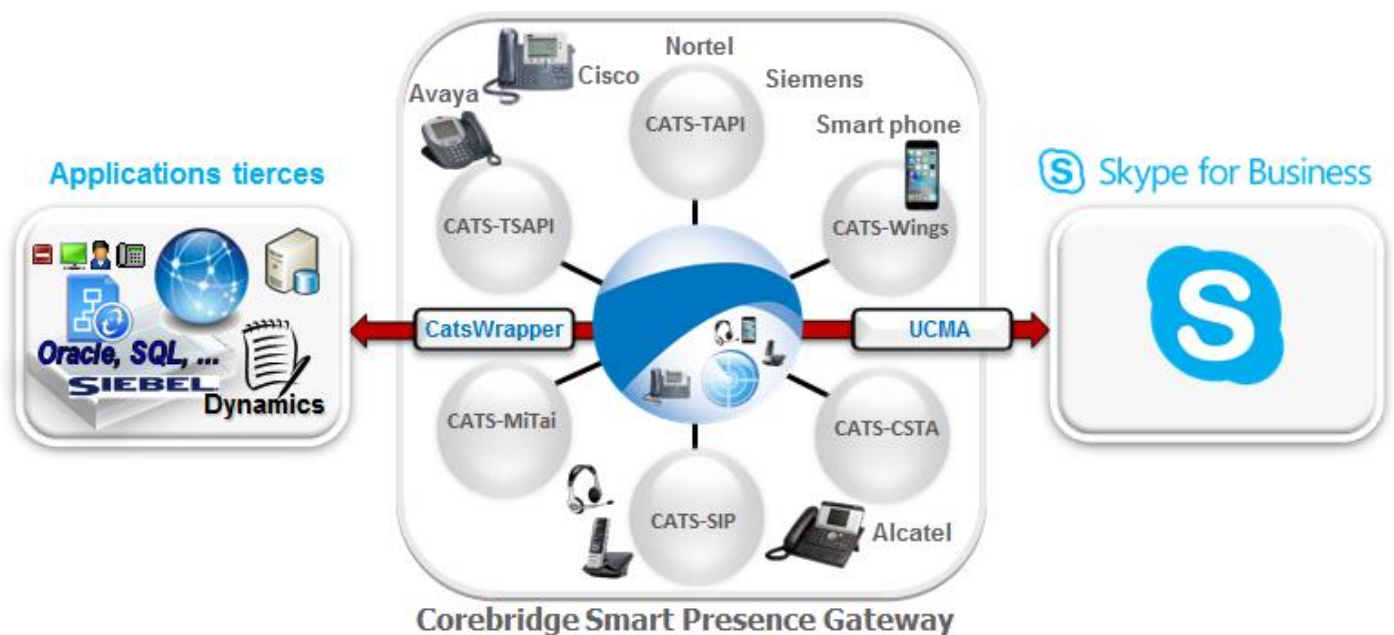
Applications tierces

Oracle, SQL, ...
SIEBEL
Dynamics

Avaya
Cisco
Nortel
Siemens
Smart phone

CATS-TAPI
CATS-TSAPI
CATS-Wings
CatsWrapper
UCMA
CATS-MiTai
CATS-CSTA
CATS-SIP
Alcatel

Skype for Business

Corebridge Smart Presence Gateway